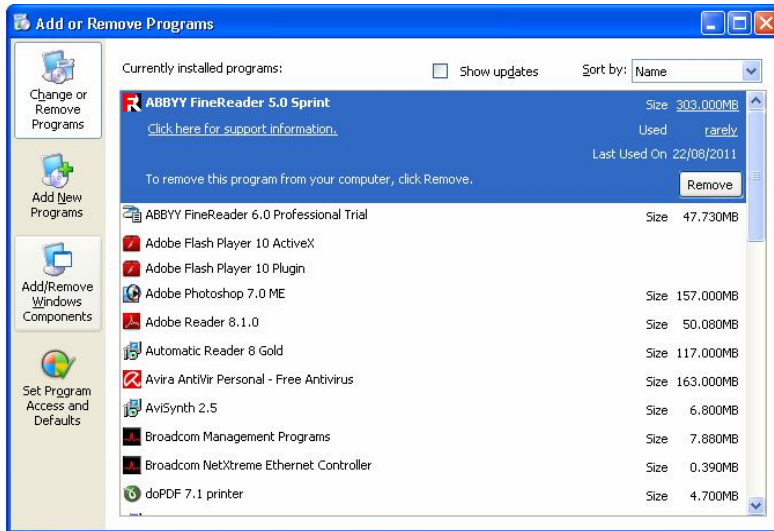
Add or Remove Programs

Change or Remove Programs

Add New Programs

Add/Remove Windows Components

Set Program Access and Defaults

Currently installed programs:

Show updates

Sort by: Name

ABBYY FineReader 5.0 Sprint
Size 303.000MB
Click here for support information.
Used rarely
Last Used On 22/08/2011
To remove this program from your computer, click Remove.
Remove

| | | |
|---|---|---|
| ABBYY FineReader 6.0 Professional Trial | Size | 47.730MB |
| Adobe Flash Player 10 ActiveX | | |
| Adobe Flash Player 10 Plugin | | |
| Adobe Photoshop 7.0 ME | Size | 157.000MB |
| Adobe Reader 8.1.0 | Size | 50.080MB |
| Automatic Reader 8 Gold | Size | 117.000MB |
| Avira AntiVir Personal - Free Antivirus | Size | 163.000MB |
| AviSynth 2.5 | Size | 6.800MB |
| Broadcom Management Programs | Size | 7.880MB |
| Broadcom NetXtreme Ethernet Controller | Size | 0.390MB |
| doPDF 7.1 printer | Size | 4.700MB |